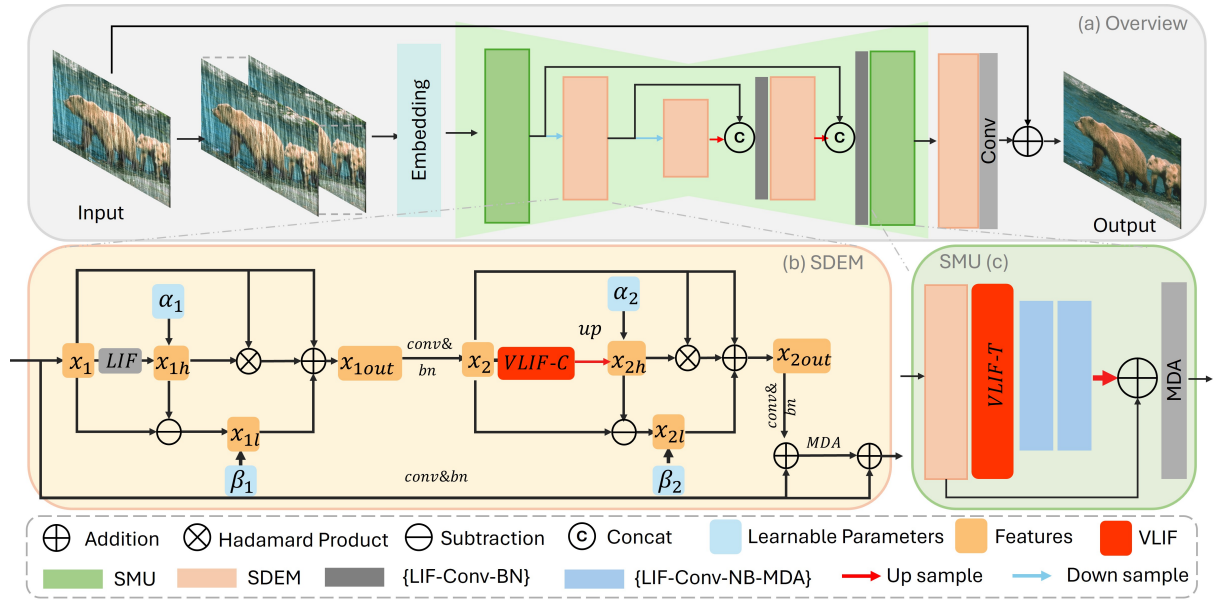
(a) Overview

Input

Embedding

C

C

Conv

Output

(b) SDEM

$\alpha_1$

$x_1$ $LIF$ $x_{1h}$

$x_{1out}$

conv& bn

$x_{1l}$

$\beta_1$

$\alpha_2$

up

$x_2$ $VLIF\text{-}C$ $x_{2h}$

$x_{2out}$

conv& bn

$x_{2l}$

$\beta_2$

MDA

conv&bn

SMU (c)

VLIF-T

MDA

Addition   Hadamard Product   Subtraction   C Concat   Learnable Parameters   Features   VLIF

SMU   SDEM   {LIF-Conv-BN}   {LIF-Conv-NB-MDA}   Up sample   Down sample